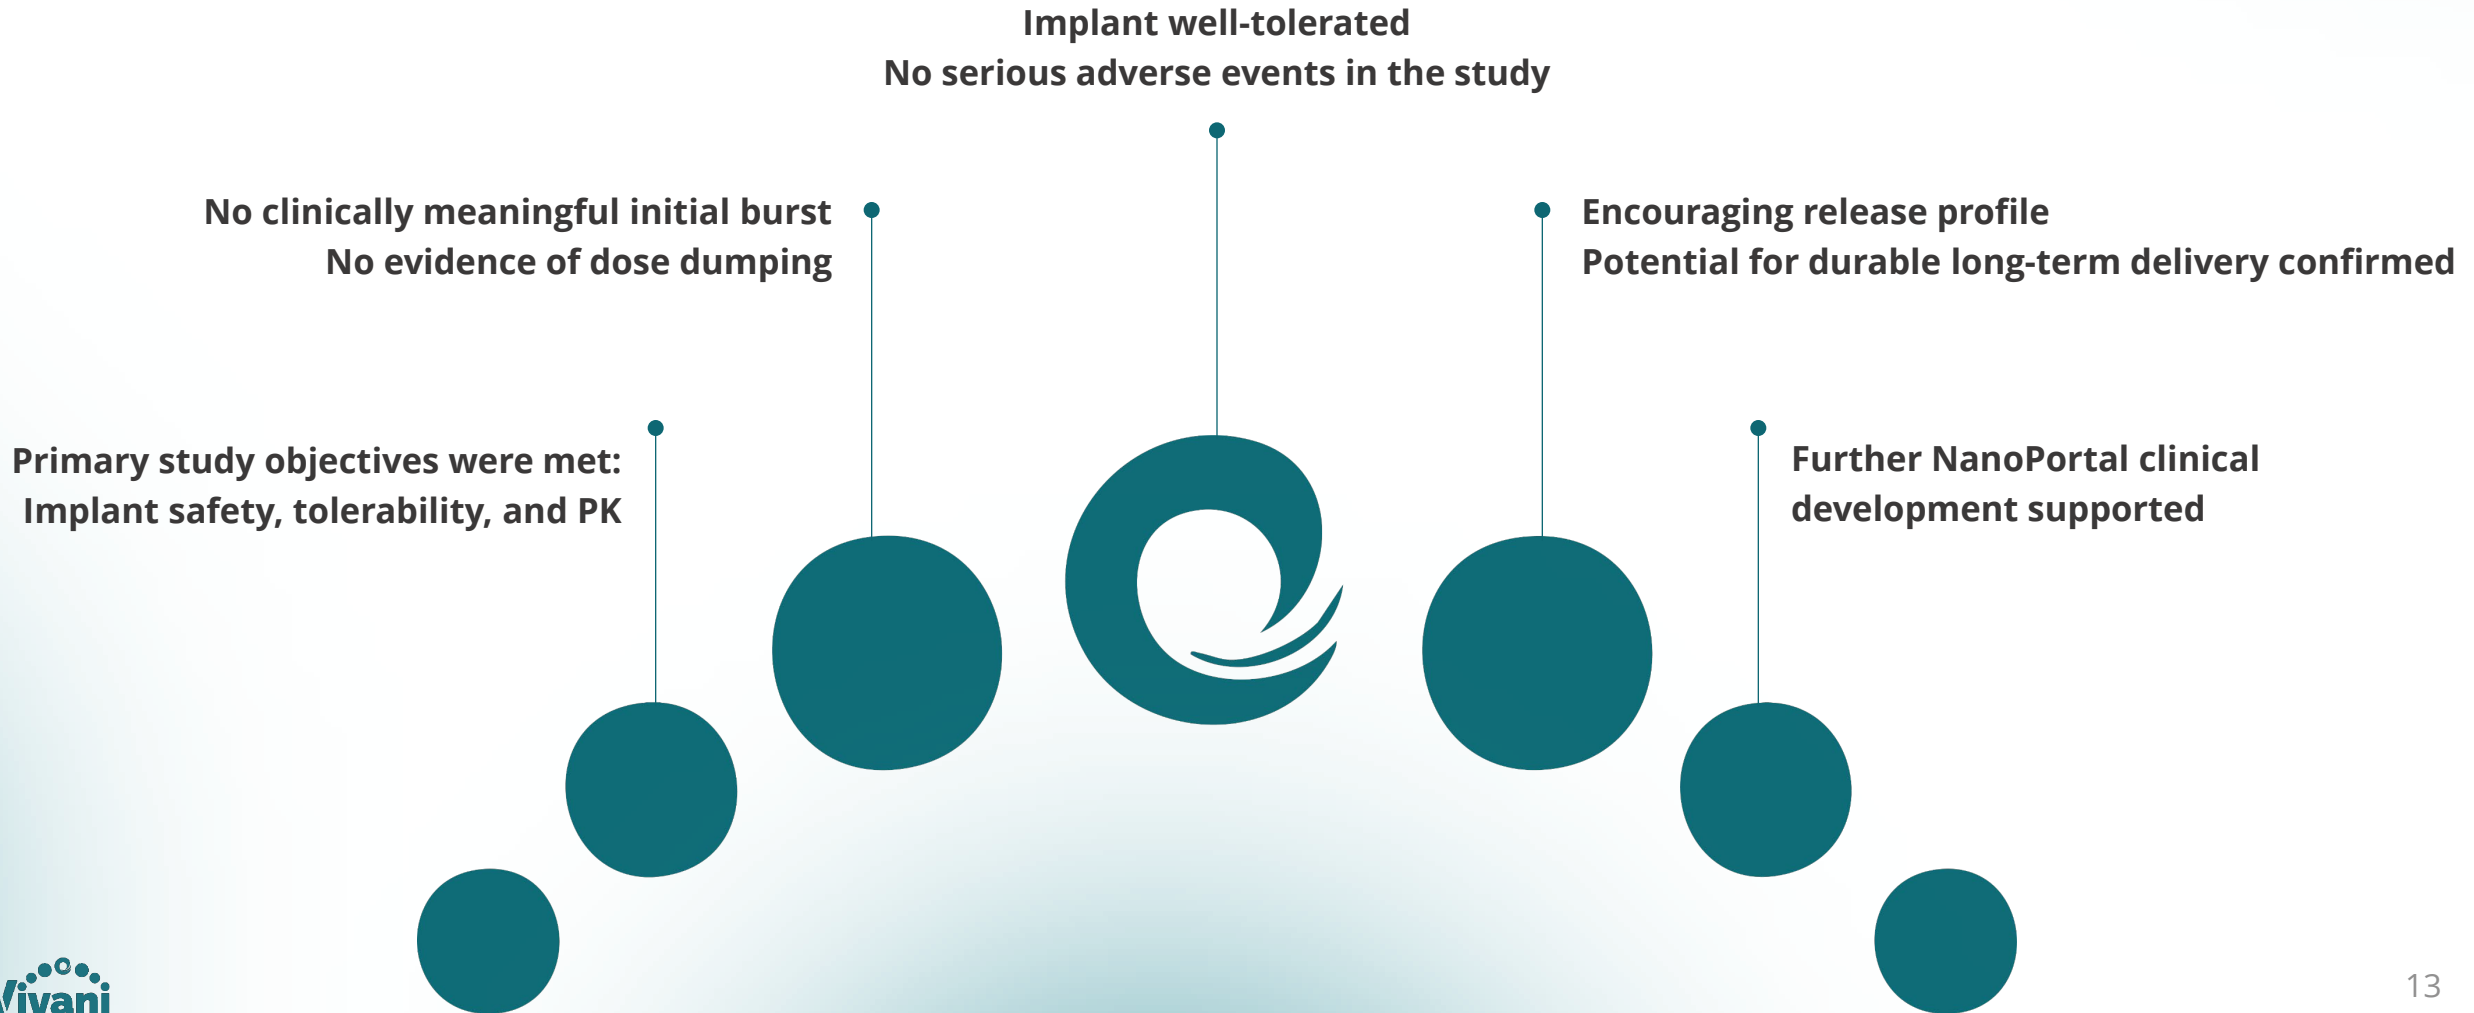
Implant well-tolerated
No serious adverse events in the study

No clinically meaningful initial burst
No evidence of dose dumping

Encouraging release profile
Potential for durable long-term delivery confirmed

Primary study objectives were met:
Implant safety, tolerability, and PK

Further NanoPortal clinical development supported

Vivani

13